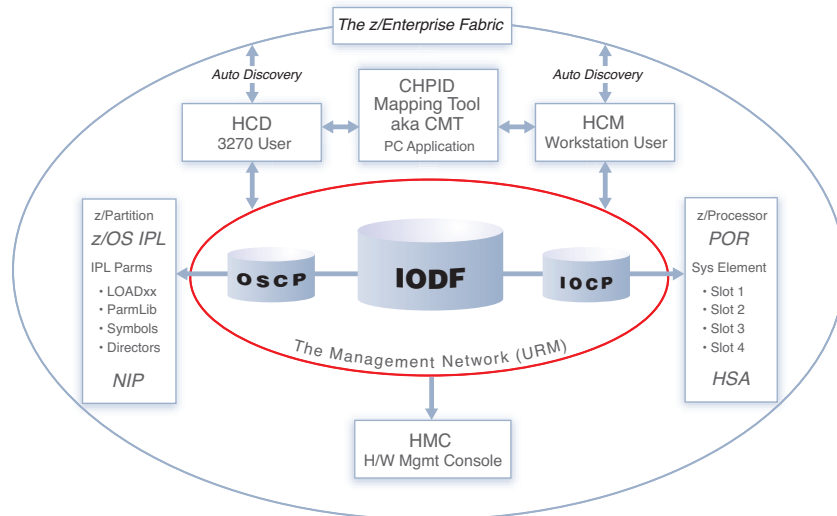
The z/Enterprise Fabric

Auto Discovery

Auto Discovery

HCD
3270 User

CHPID
Mapping Tool
aka CMT
PC Application

HCM
Workstation User

z/Partition
z/OS IPL
IPL Parms
• LOADxx
• ParmLib
• Symbols
• Directors
NIP

OSCP

IODF

IOCP

z/Processor
POR
Sys Element
• Slot 1
• Slot 2
• Slot 3
• Slot 4
HSA

The Management Network (URM)

HMC
H/W Mgmt Console